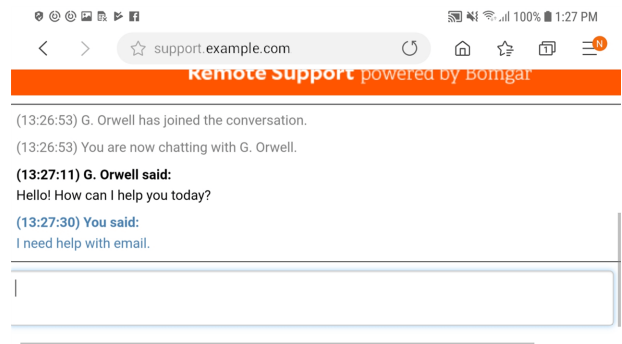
100% 1:27 PM

support.example.com

N

Remote Support powered by Bomgar

(13:26:53) G. Orwell has joined the conversation.

(13:26:53) You are now chatting with G. Orwell.

(13:27:11) G. Orwell said:
Hello! How can I help you today?

(13:27:30) You said:
I need help with email.